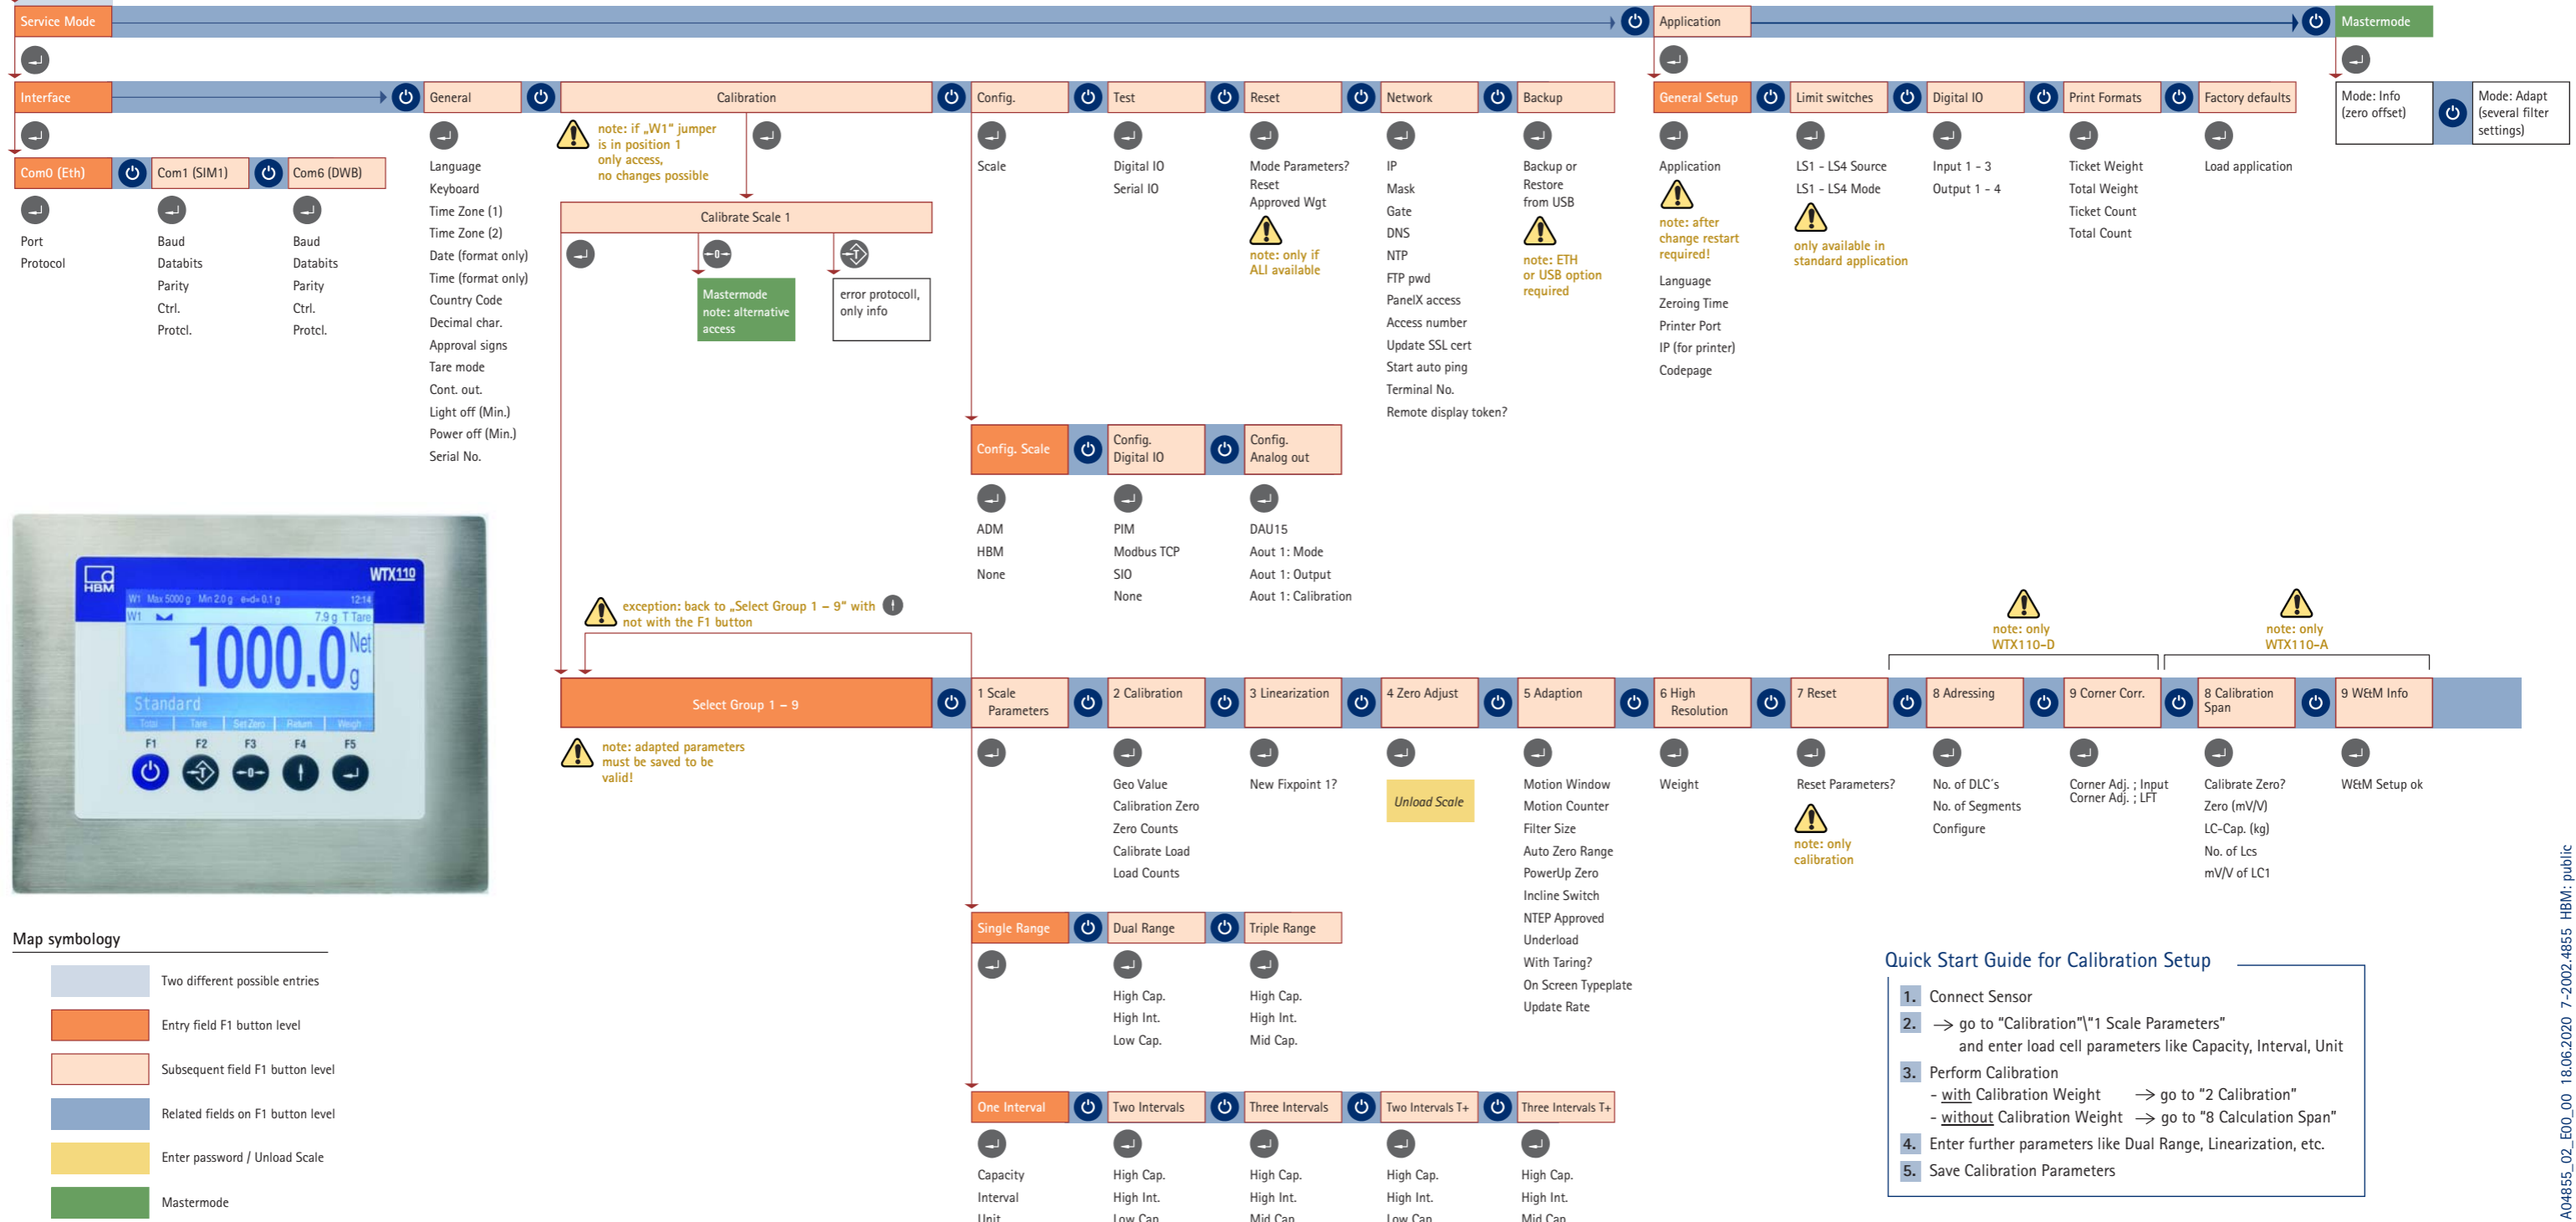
Service Mode

Application

Mastermode

Interface

General

Calibration

Config.

Test

Reset

Network

Backup

General Setup

Limit switches

Digital IO

Print Formats

Factory defaults

Mode: Info (zero offset)

Mode: Adapt (several filter settings)

Com0 (Eth)

Com1 (SIM1)

Com6 (DWB)

Port
Protocol

Baud
Databits
Parity
Ctrl.
Protcl.

Baud
Databits
Parity
Ctrl.
Protcl.

Language
Keyboard
Time Zone (1)
Time Zone (2)
Date (format only)
Time (format only)
Country Code
Decimal char.
Approval signs
Tare mode
Cont. out.
Light off (Min.)
Power off (Min.)
Serial No.

note: if „W1" jumper is in position 1 only access, no changes possible

Calibrate Scale 1

Mastermode note: alternative access

error protocoll, only info

Scale

Digital IO
Serial IO

Mode Parameters?
Reset
Approved Wgt

note: only if ALI available

IP
Mask
Gate
DNS
NTP
FTP pwd
PanelX access
Access number
Update SSL cert
Start auto ping
Terminal No.
Remote display token?

Backup or Restore from USB

note: ETH or USB option required

Application

note: after change restart required!

Language
Zeroing Time
Printer Port
IP (for printer)
Codepage

LS1 - LS4 Source
LS1 - LS4 Mode

only available in standard application

Input 1 - 3
Output 1 - 4

Ticket Weight
Total Weight
Ticket Count
Total Count

Load application

Config. Scale

Config. Digital IO

Config. Analog out

ADM
HBM
None

PIM
Modbus TCP
SIO
None

DAU15
Aout 1: Mode
Aout 1: Output
Aout 1: Calibration

HBM WTX110
W1 Max 5000 g Min 2.0 g e=d= 0.1 g 12:14
W1 7.9 g T Tare
1000.0 Net g
Standard
Total Tare Set Zero Return Weigh
F1 F2 F3 F4 F5

exception: back to „Select Group 1 – 9" with not with the F1 button

note: only WTX110-D

note: only WTX110-A

Select Group 1 – 9

1 Scale Parameters

2 Calibration

3 Linearization

4 Zero Adjust

5 Adaption

6 High Resolution

7 Reset

8 Adressing

9 Corner Corr.

8 Calibration Span

9 W&M Info

note: adapted parameters must be saved to be valid!

Geo Value
Calibration Zero
Zero Counts
Calibrate Load
Load Counts

New Fixpoint 1?

Unload Scale

Motion Window
Motion Counter
Filter Size
Auto Zero Range
PowerUp Zero
Incline Switch
NTEP Approved
Underload
With Taring?
On Screen Typeplate
Update Rate

Weight

Reset Parameters?

note: only calibration

No. of DLC's
No. of Segments
Configure

Corner Adj. ; Input
Corner Adj. ; LFT

Calibrate Zero?
Zero (mV/V)
LC-Cap. (kg)
No. of Lcs
mV/V of LC1

W&M Setup ok

Single Range

Dual Range

Triple Range

High Cap.
High Int.
Low Cap.

High Cap.
High Int.
Mid Cap.

One Interval

Two Intervals

Three Intervals

Two Intervals T+

Three Intervals T+

Capacity
Interval
Unit

High Cap.
High Int.
Low Cap.

High Cap.
High Int.
Mid Cap.

High Cap.
High Int.
Low Cap.

High Cap.
High Int.
Mid Cap.

Map symbology

Two different possible entries
Entry field F1 button level
Subsequent field F1 button level
Related fields on F1 button level
Enter password / Unload Scale
Mastermode

Quick Start Guide for Calibration Setup

1. Connect Sensor
2. → go to "Calibration"\"1 Scale Parameters" and enter load cell parameters like Capacity, Interval, Unit
3. Perform Calibration
- with Calibration Weight → go to "2 Calibration"
- without Calibration Weight → go to "8 Calculation Span"
4. Enter further parameters like Dual Range, Linearization, etc.
5. Save Calibration Parameters

A04855_02_E00_00 18.06.2020 7-2002.4855 HBM: public